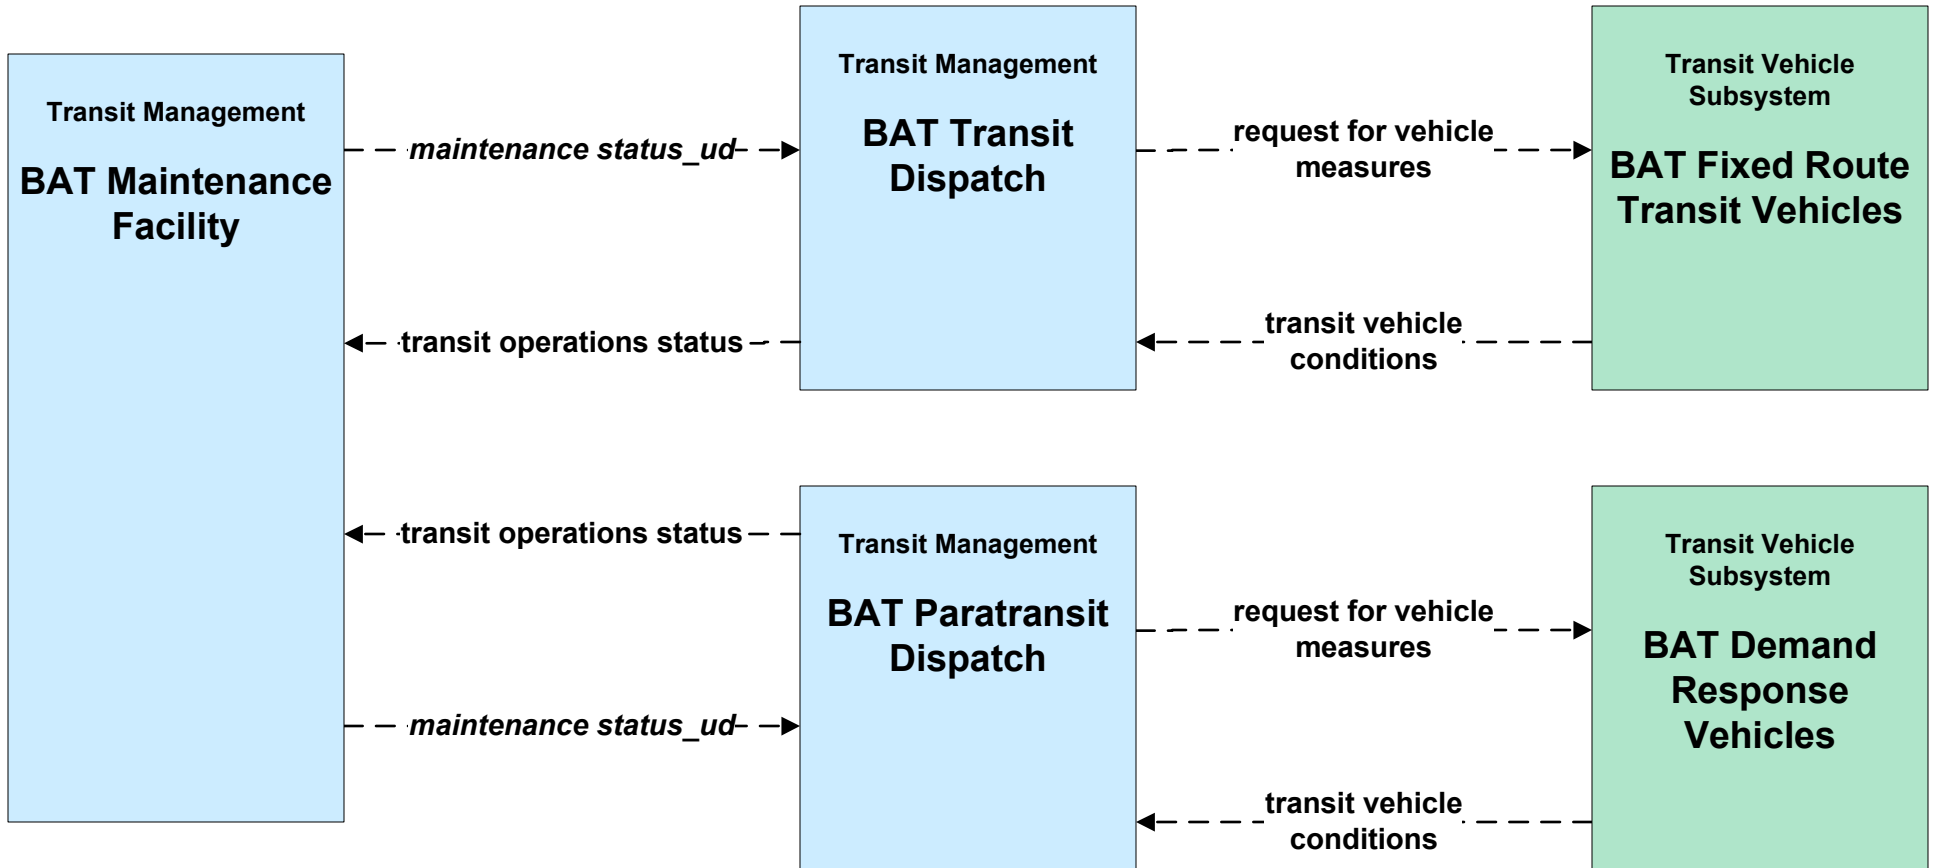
Transit Management

BAT Maintenance Facility

maintenance status_ud

transit operations status

transit operations status

maintenance status_ud

Transit Management

BAT Transit Dispatch

request for vehicle measures

transit vehicle conditions

Transit Vehicle Subsystem

BAT Fixed Route Transit Vehicles

Transit Management

BAT Paratransit Dispatch

request for vehicle measures

transit vehicle conditions

Transit Vehicle Subsystem

BAT Demand Response Vehicles